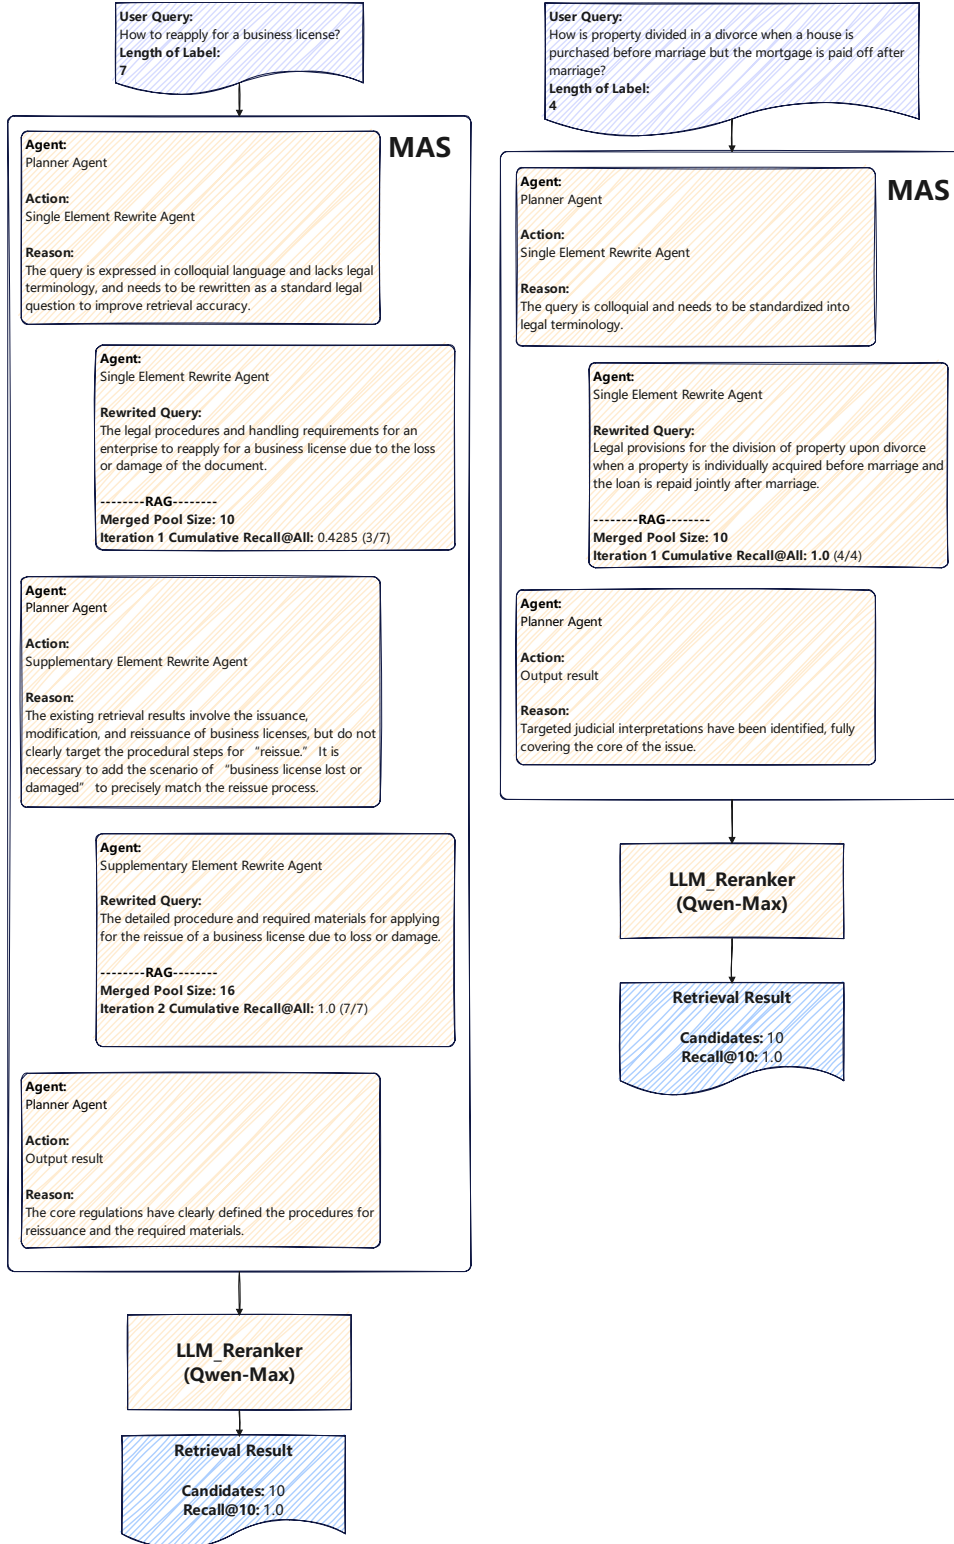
User Query:
How to reapply for a business license?
Length of Label:
7

MAS

Agent:
Planner Agent

Action:
Single Element Rewrite Agent

Reason:
The query is expressed in colloquial language and lacks legal terminology, and needs to be rewritten as a standard legal question to improve retrieval accuracy.

Agent:
Single Element Rewrite Agent

Rewrited Query:
The legal procedures and handling requirements for an enterprise to reapply for a business license due to the loss or damage of the document.

--------RAG--------
Merged Pool Size: 10
Iteration 1 Cumulative Recall@All: 0.4285 (3/7)

Agent:
Planner Agent

Action:
Supplementary Element Rewrite Agent

Reason:
The existing retrieval results involve the issuance, modification, and reissuance of business licenses, but do not clearly target the procedural steps for "reissue." It is necessary to add the scenario of "business license lost or damaged" to precisely match the reissue process.

Agent:
Supplementary Element Rewrite Agent

Rewrited Query:
The detailed procedure and required materials for applying for the reissue of a business license due to loss or damage.

--------RAG--------
Merged Pool Size: 16
Iteration 2 Cumulative Recall@All: 1.0 (7/7)

Agent:
Planner Agent

Action:
Output result

Reason:
The core regulations have clearly defined the procedures for reissuance and the required materials.

LLM_Reranker
(Qwen-Max)

Retrieval Result

Candidates: 10
Recall@10: 1.0

User Query:
How is property divided in a divorce when a house is purchased before marriage but the mortgage is paid off after marriage?
Length of Label:
4

MAS

Agent:
Planner Agent

Action:
Single Element Rewrite Agent

Reason:
The query is colloquial and needs to be standardized into legal terminology.

Agent:
Single Element Rewrite Agent

Rewrited Query:
Legal provisions for the division of property upon divorce when a property is individually acquired before marriage and the loan is repaid jointly after marriage.

--------RAG--------
Merged Pool Size: 10
Iteration 1 Cumulative Recall@All: 1.0 (4/4)

Agent:
Planner Agent

Action:
Output result

Reason:
Targeted judicial interpretations have been identified, fully covering the core of the issue.

LLM_Reranker
(Qwen-Max)

Retrieval Result

Candidates: 10
Recall@10: 1.0